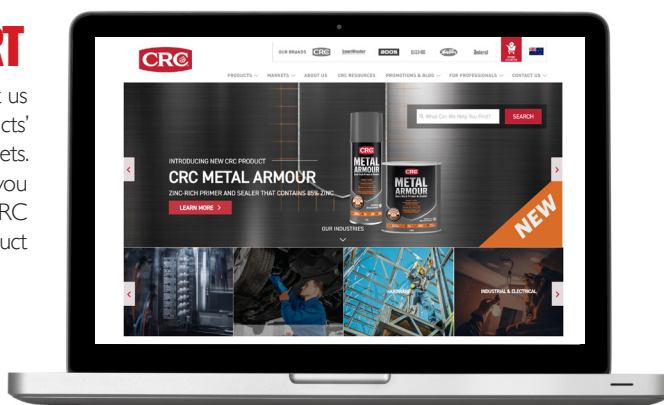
RT

t us
cts'
ets.
you
RC
uct

CRC

OUR BRANDS CRC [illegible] 808S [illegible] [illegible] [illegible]

PRODUCTS MARKETS ABOUT US CRC RESOURCES PROMOTIONS & BLOG FOR PROFESSIONALS CONTACT US

What Can We Help You Find? SEARCH

INTRODUCING NEW CRC PRODUCT
CRC METAL ARMOUR
ZINC-RICH PRIMER AND SEALER THAT CONTAINS 85% ZINC
LEARN MORE

CRC
METAL ARMOUR

CRC
METAL ARMOUR

NEW

OUR INDUSTRIES

INDUSTRIAL & ELECTRICAL